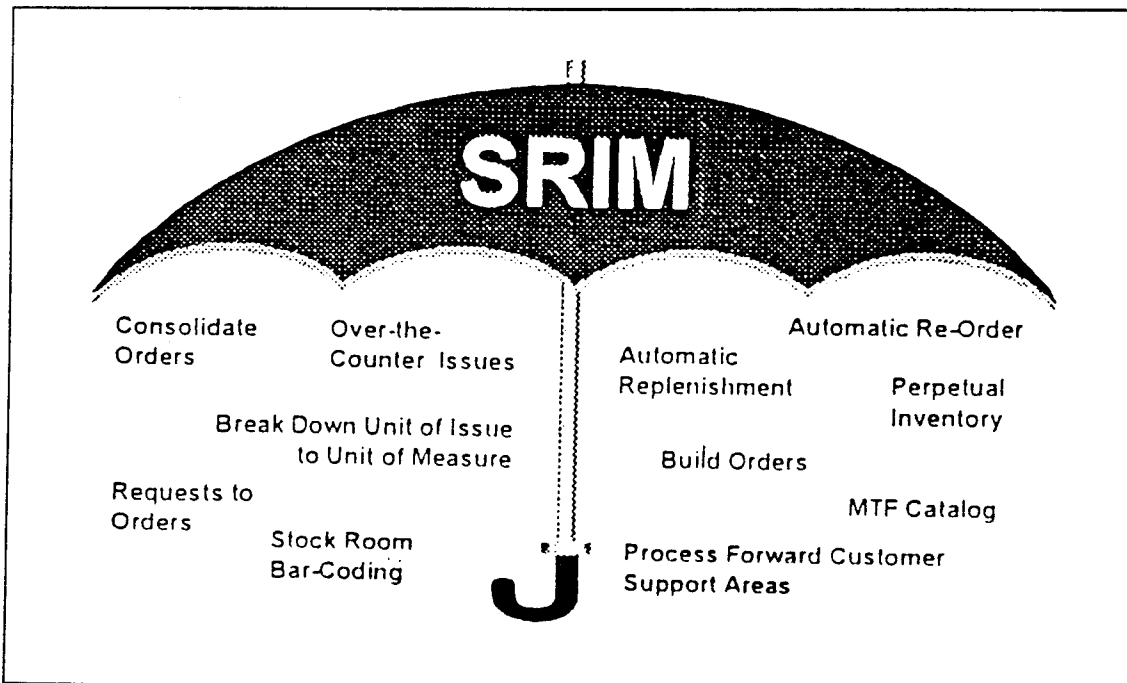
SRIM

Consolidate Orders

Over-the-Counter Issues

Automatic Re-Order

Automatic Replenishment

Perpetual Inventory

Break Down Unit of Issue to Unit of Measure

Build Orders

Requests to Orders

MTF Catalog

Stock Room Bar-Coding

Process Forward Customer Support Areas